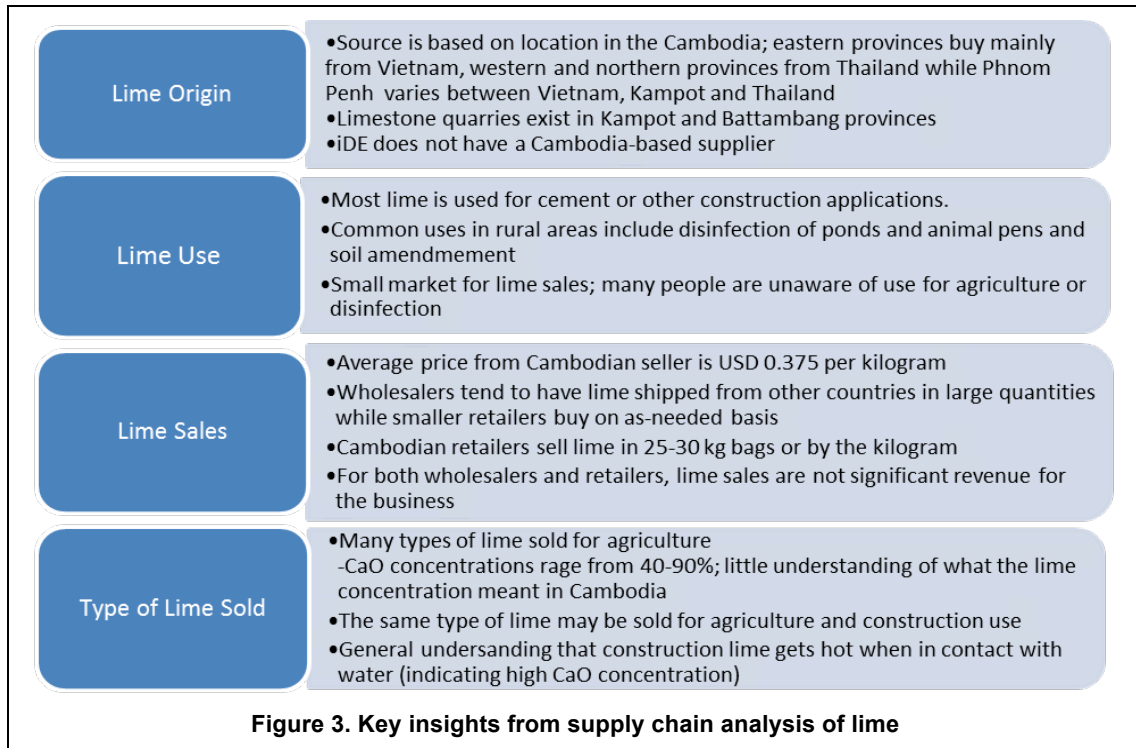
Lime Origin

•Source is based on location in the Cambodia; eastern provinces buy mainly from Vietnam, western and northern provinces from Thailand while Phnom Penh varies between Vietnam, Kampot and Thailand
•Limestone quarries exist in Kampot and Battambang provinces
•iDE does not have a Cambodia-based supplier

Lime Use

•Most lime is used for cement or other construction applications.
•Common uses in rural areas include disinfection of ponds and animal pens and soil amendmement
•Small market for lime sales; many people are unaware of use for agriculture or disinfection

Lime Sales

•Average price from Cambodian seller is USD 0.375 per kilogram
•Wholesalers tend to have lime shipped from other countries in large quantities while smaller retailers buy on as-needed basis
•Cambodian retailers sell lime in 25-30 kg bags or by the kilogram
•For both wholesalers and retailers, lime sales are not significant revenue for the business

Type of Lime Sold

•Many types of lime sold for agriculture
-CaO concentrations rage from 40-90%; little understanding of what the lime concentration meant in Cambodia
•The same type of lime may be sold for agriculture and construction use
•General undersanding that construction lime gets hot when in contact with water (indicating high CaO concentration)

Figure 3. Key insights from supply chain analysis of lime